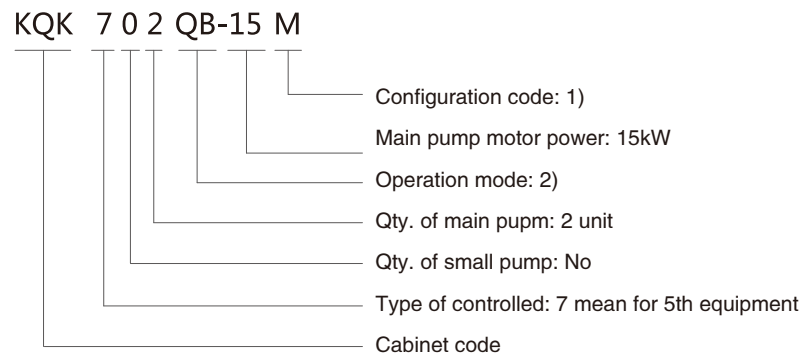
KQK 7 0 2 QB-15 M

Configuration code: 1)

Main pump motor power: 15kW

Operation mode: 2)

Qty. of main pupm: 2 unit

Qty. of small pump: No

Type of controlled: 7 mean for 5th equipment

Cabinet code